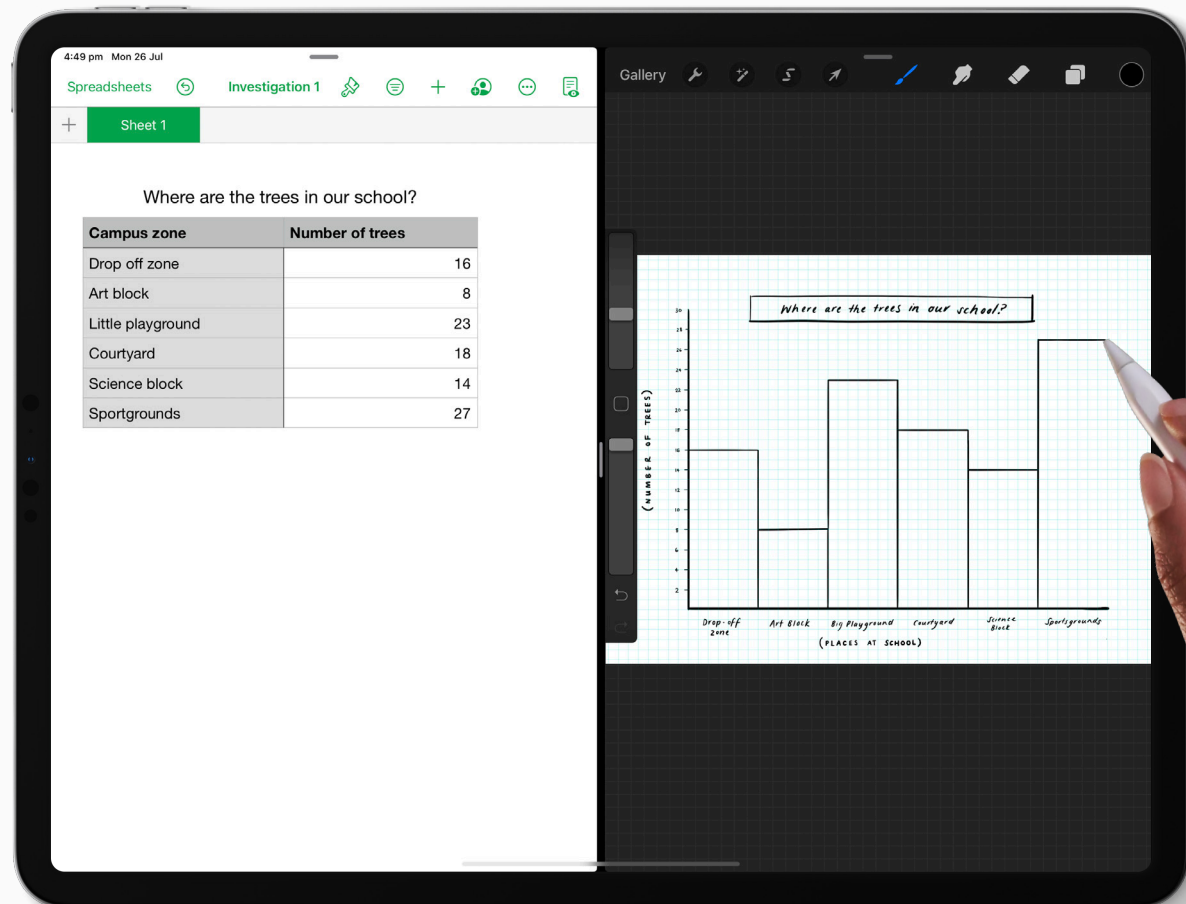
4:49 pm Mon 26 Jul

Spreadsheets Investigation 1

Sheet 1

Where are the trees in our school?

| Campus zone | Number of trees |
|---|---|
| Drop off zone | 16 |
| Art block | 8 |
| Little playground | 23 |
| Courtyard | 18 |
| Science block | 14 |
| Sportgrounds | 27 |

Gallery

Where are the trees in our school?

30
28
26
24
22
20
18
16
14
12
10
8
6
4
2

(NUMBER OF TREES)

Drop-off zone
Art Block
Big Playground
Courtyard
Science Block
Sportsgrounds

(PLACES AT SCHOOL)